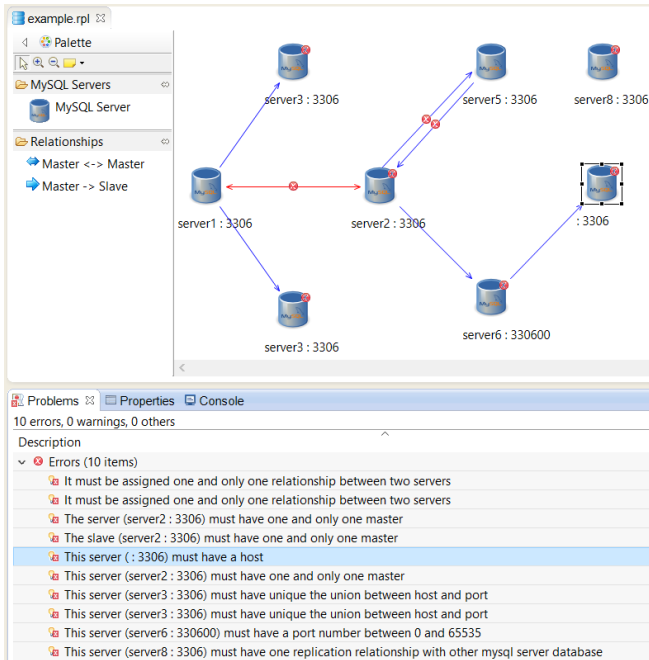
example.rpl

Palette

MySQL Servers

MySQL Server

Relationships

Master <-> Master

Master -> Slave

server3 : 3306

server5 : 3306

server8 : 3306

server1 : 3306

server2 : 3306

: 3306

server3 : 3306

server6 : 330600

Problems  Properties  Console

10 errors, 0 warnings, 0 others

Description

Errors (10 items)

It must be assigned one and only one relationship between two servers

It must be assigned one and only one relationship between two servers

The server (server2 : 3306) must have one and only one master

The slave (server2 : 3306) must have one and only one master

This server ( : 3306) must have a host

This server (server2 : 3306) must have one and only one master

This server (server3 : 3306) must have unique the union between host and port

This server (server3 : 3306) must have unique the union between host and port

This server (server6 : 330600) must have a port number between 0 and 65535

This server (server8 : 3306) must have one replication relationship with other mysql server database